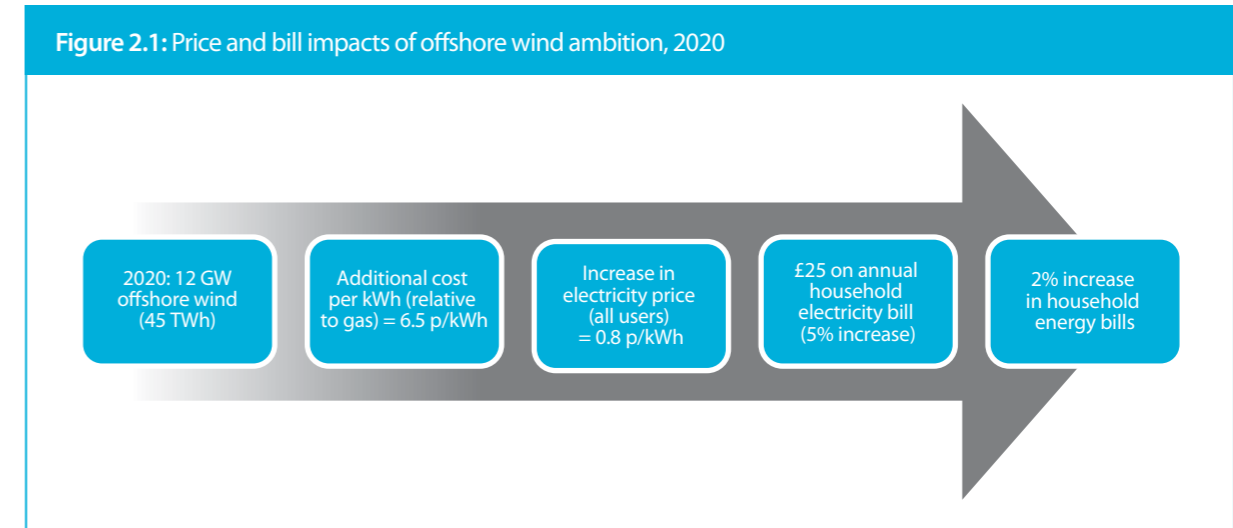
**Figure 2.1:** Price and bill impacts of offshore wind ambition, 2020

2020: 12 GW offshore wind (45 TWh)

Additional cost per kWh (relative to gas) = 6.5 p/kWh

Increase in electricity price (all users) = 0.8 p/kWh

£25 on annual household electricity bill (5% increase)

2% increase in household energy bills